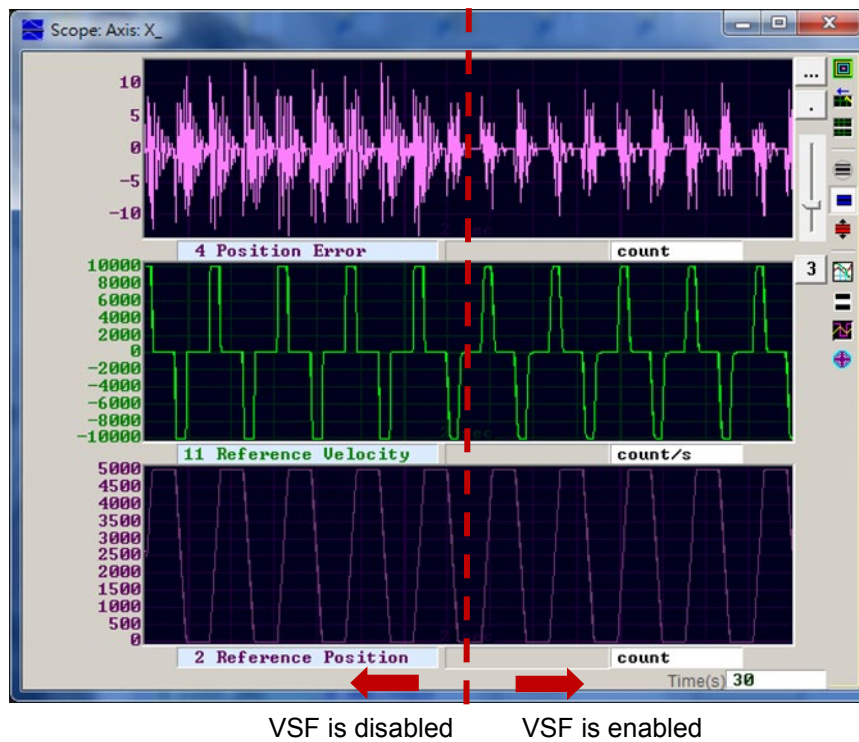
Scope: Axis: X_

10
5
0
−5
−10

4 Position Error
count

10000
8000
6000
4000
2000
0
−2000
−4000
−6000
−8000
−10000

11 Reference Velocity
count/s

5000
4500
4000
3500
3000
2500
2000
1500
1000
500
0

2 Reference Position
count

...
.
3

Time(s) 30

VSF is disabled
VSF is enabled